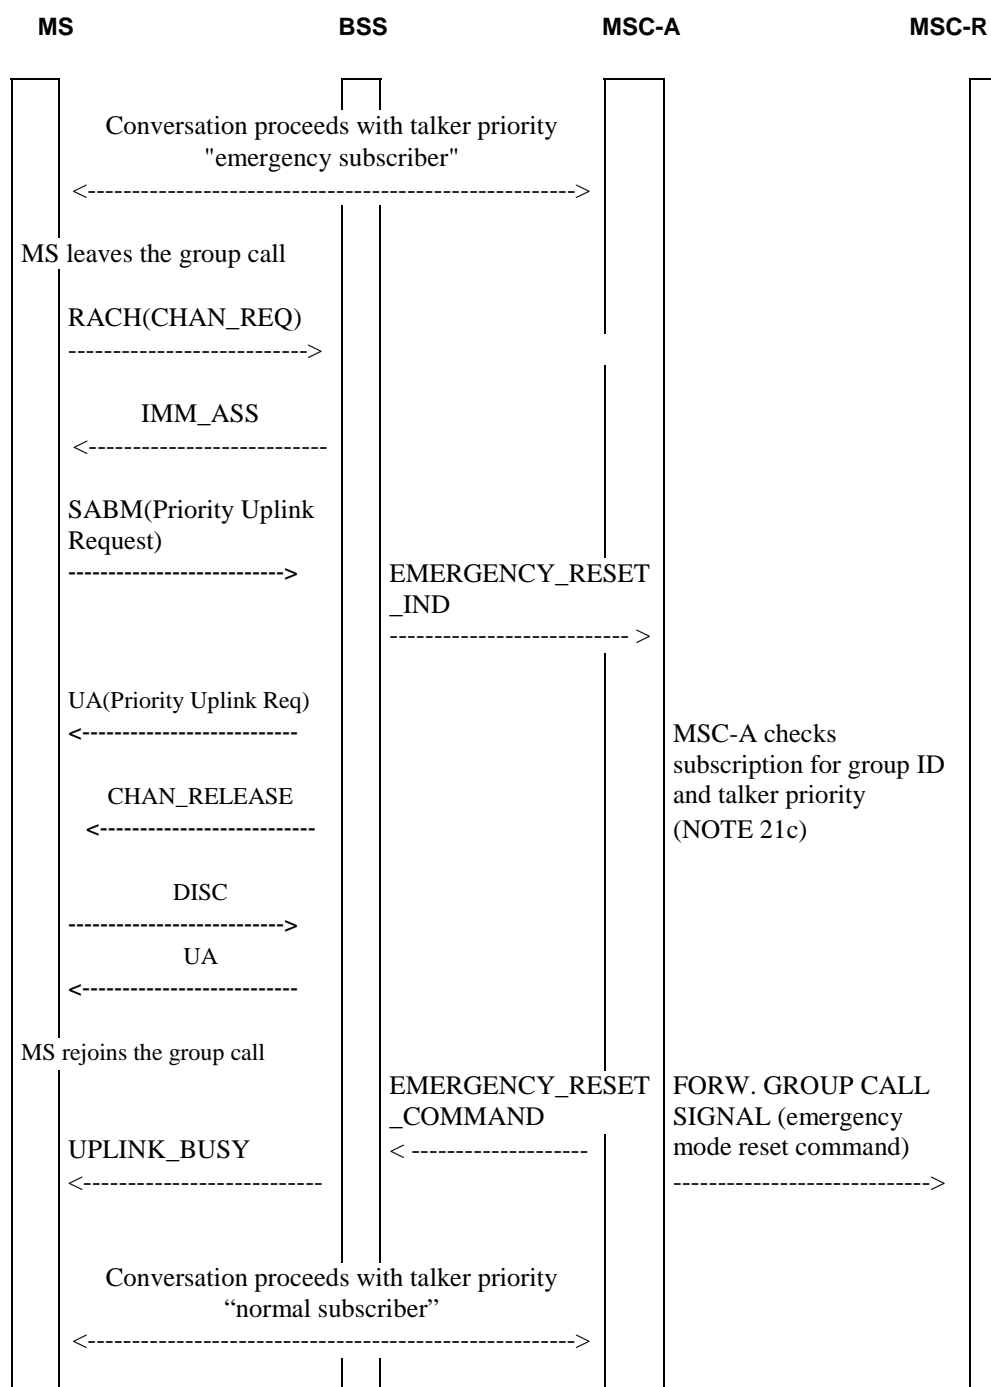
MS

BSS

MSC-A

MSC-R

Conversation proceeds with talker priority "emergency subscriber"

<------------------------------------------------------->

MS leaves the group call

RACH(CHAN_REQ)

-------------------------->

IMM_ASS

<--------------------------

SABM(Priority Uplink Request)

-------------------------->

EMERGENCY_RESET_IND

-------------------------- >

UA(Priority Uplink Req)

<--------------------------

MSC-A checks subscription for group ID and talker priority (NOTE 21c)

CHAN_RELEASE

<--------------------------

DISC

-------------------------->

UA

<--------------------------

MS rejoins the group call

EMERGENCY_RESET_COMMAND

FORW. GROUP CALL SIGNAL (emergency mode reset command)

UPLINK_BUSY

< -------------------

<--------------------------

---------------------------->

Conversation proceeds with talker priority “normal subscriber”

<------------------------------------------------------->